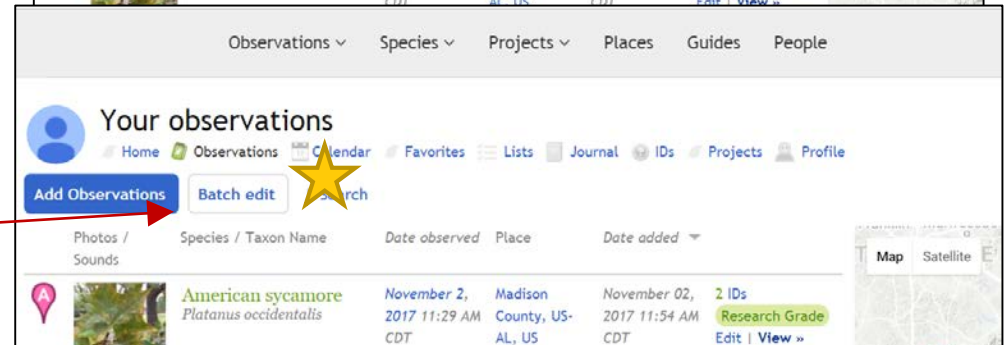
Observations ⌄ Species ⌄ Projects ⌄ Places Guides People

Your observations

Home Observations Calendar Favorites Lists Journal IDs Projects Profile

Add Observations Batch edit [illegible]earch

| Photos / Sounds | Species / Taxon Name | Date observed | Place | Date added | |
|---|---|---|---|---|---|
| | American sycamore *Platanus occidentalis* | November 2, 2017 11:29 AM CDT | Madison County, US-AL, US | November 02, 2017 11:54 AM CDT | 2 IDs Research Grade Edit \| View » |

Map Satellite